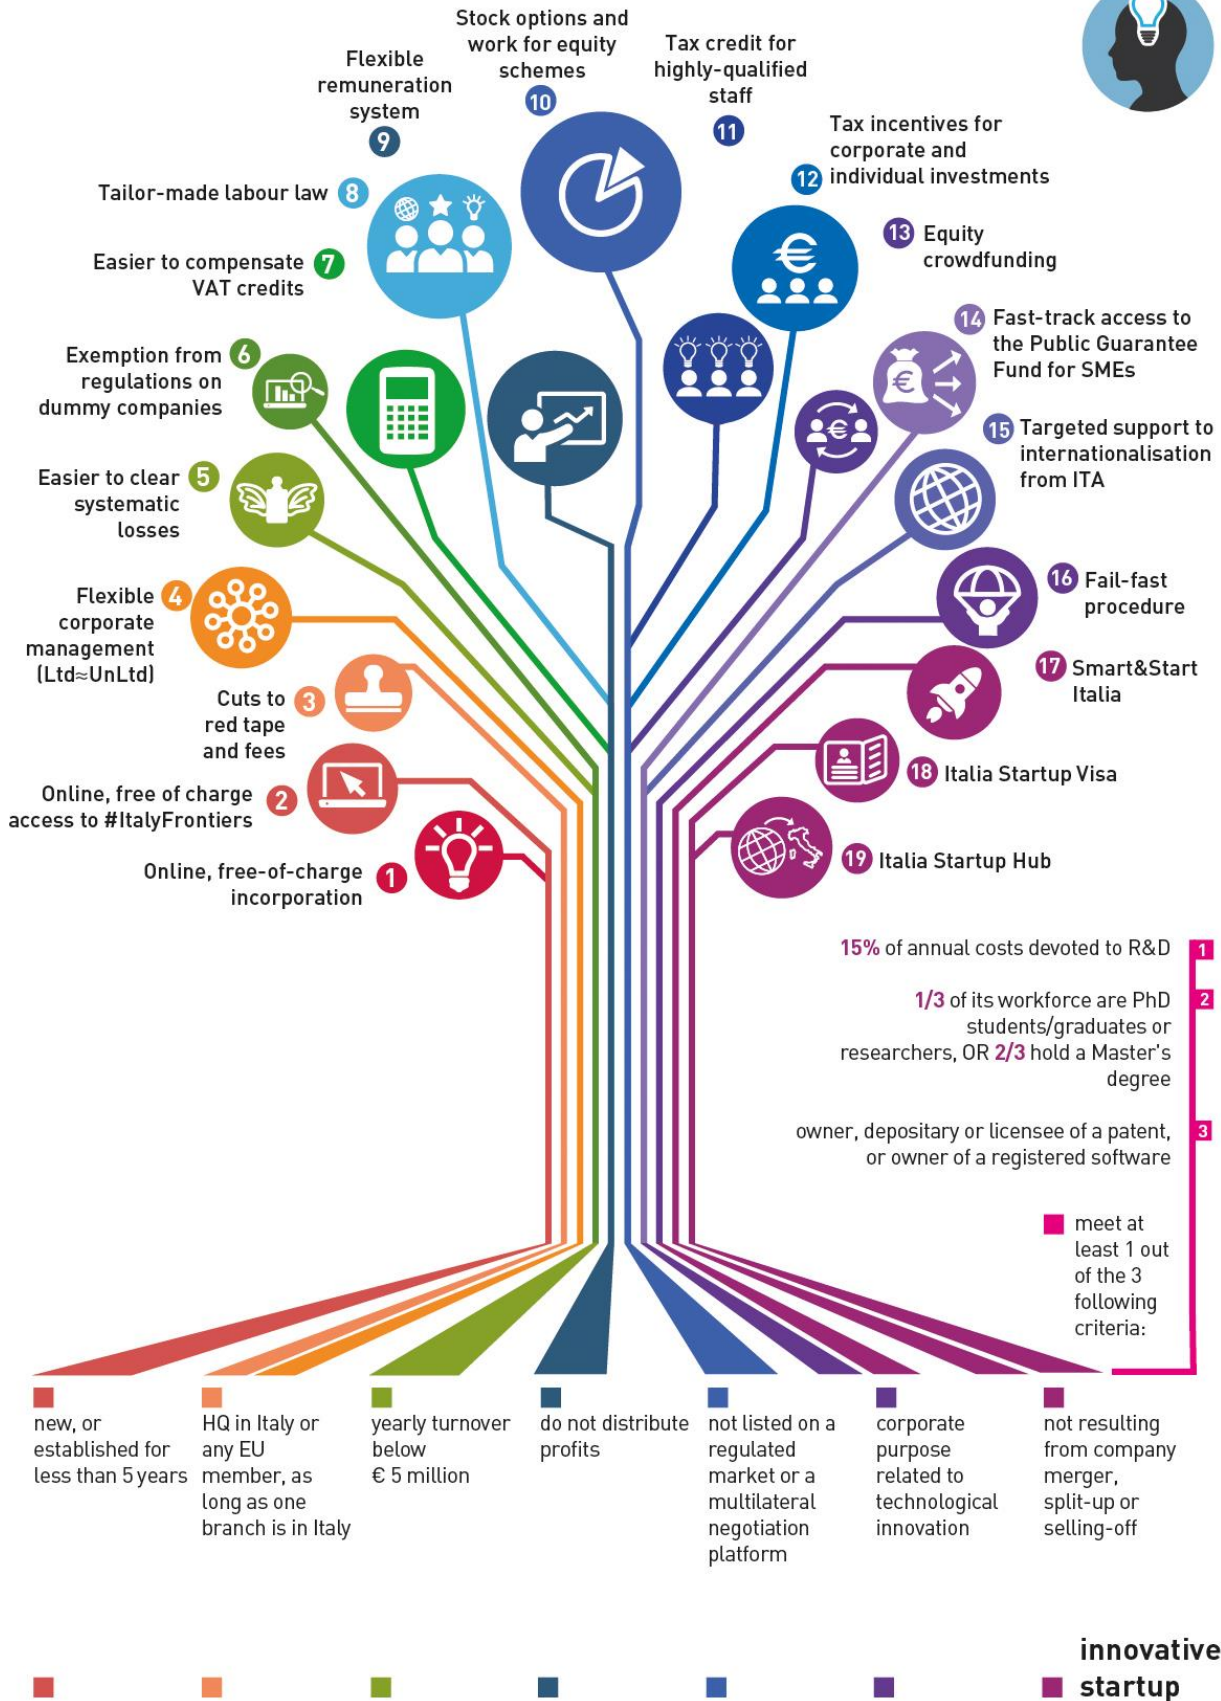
Stock options and work for equity schemes 10

Flexible remuneration system 9

Tax credit for highly-qualified staff 11

Tax incentives for corporate and 12 individual investments

Tailor-made labour law 8

13 Equity crowdfunding

Easier to compensate VAT credits 7

14 Fast-track access to the Public Guarantee Fund for SMEs

Exemption from regulations on dummy companies 6

15 Targeted support to internationalisation from ITA

Easier to clear systematic losses 5

16 Fail-fast procedure

Flexible corporate management (Ltd≈UnLtd) 4

17 Smart&Start Italia

Cuts to red tape and fees 3

18 Italia Startup Visa

Online, free of charge access to #ItalyFrontiers 2

19 Italia Startup Hub

Online, free-of-charge incorporation 1

15% of annual costs devoted to R&D 1

1/3 of its workforce are PhD students/graduates or researchers, OR 2/3 hold a Master's degree 2

owner, depositary or licensee of a patent, or owner of a registered software 3

meet at least 1 out of the 3 following criteria:

new, or established for less than 5 years

HQ in Italy or any EU member, as long as one branch is in Italy

yearly turnover below € 5 million

do not distribute profits

not listed on a regulated market or a multilateral negotiation platform

corporate purpose related to technological innovation

not resulting from company merger, split-up or selling-off

innovative startup